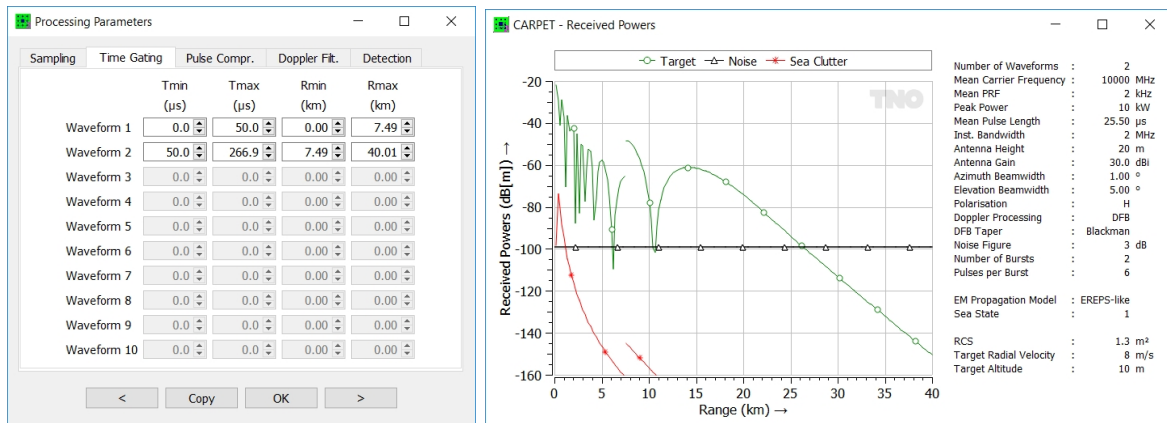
Processing Parameters

Sampling | Time Gating | Pulse Compr. | Doppler Flt. | Detection

| | Tmin (μs) | Tmax (μs) | Rmin (km) | Rmax (km) |
|---|---|---|---|---|
| Waveform 1 | 0.0 | 50.0 | 0.00 | 7.49 |
| Waveform 2 | 50.0 | 266.9 | 7.49 | 40.01 |
| Waveform 3 | 0.0 | 0.0 | 0.00 | 0.00 |
| Waveform 4 | 0.0 | 0.0 | 0.00 | 0.00 |
| Waveform 5 | 0.0 | 0.0 | 0.00 | 0.00 |
| Waveform 6 | 0.0 | 0.0 | 0.00 | 0.00 |
| Waveform 7 | 0.0 | 0.0 | 0.00 | 0.00 |
| Waveform 8 | 0.0 | 0.0 | 0.00 | 0.00 |
| Waveform 9 | 0.0 | 0.0 | 0.00 | 0.00 |
| Waveform 10 | 0.0 | 0.0 | 0.00 | 0.00 |

< | Copy | OK | >

CARPET - Received Powers

Target  Noise  Sea Clutter

TNO

Received Powers (dB[m]) →
-20
-40
-60
-80
-100
-120
-140
-160
0 5 10 15 20 25 30 35 40
Range (km) →

Number of Waveforms : 2
Mean Carrier Frequency : 10000 MHz
Mean PRF : 2 kHz
Peak Power : 10 kW
Mean Pulse Length : 25.50 μs
Inst. Bandwidth : 2 MHz
Antenna Height : 20 m
Antenna Gain : 30.0 dBi
Azimuth Beamwidth : 1.00 °
Elevation Beamwidth : 5.00 °
Polarisation : H
Doppler Processing : DFB
DFB Taper : Blackman
Noise Figure : 3 dB
Number of Bursts : 2
Pulses per Burst : 6

EM Propagation Model : EREPS-like
Sea State : 1

RCS : 1.3 m²
Target Radial Velocity : 8 m/s
Target Altitude : 10 m